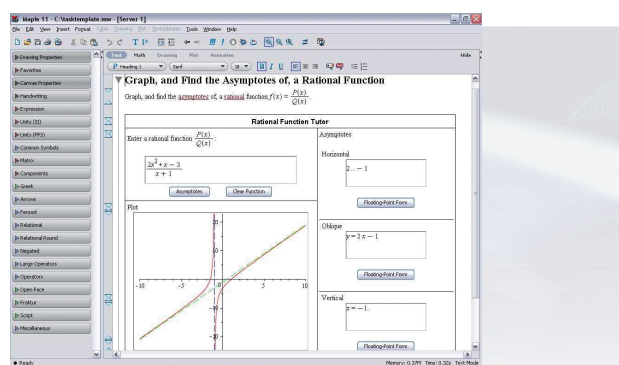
Maple 11 - C:\tasktemplate.mw - [Server 1]

File Edit View Insert Format Table Drawing Plot Spreadsheet Tools Window Help

Drawing Properties
Favorites
Canvas Properties
Handwriting
Expression
Units (SI)
Units (FPS)
Common Symbols
Matrix
Components
Greek
Arrows
Fenced
Relational
Relational Round
Negated
Large Operators
Operators
Open Face
Fraktur
Script
Miscellaneous

Text Math Drawing Plot Animation

Heading 1 Serif

Hide

Graph, and Find the Asymptotes of, a Rational Function

Graph, and find the asymptotes of, a rational function $f(x) = \frac{P(x)}{Q(x)}$.

Rational Function Tutor

Enter a rational function $\frac{P(x)}{Q(x)}$.

$\frac{2x^3 + x - 3}{x + 1}$

Asymptotes Clear Function

Plot

20

10

-10 -5 5 10

-10

-20

Asymptotes

Horizontal

2... - 1

Floating-Point Form

Oblique

$y = 2x - 1$

Floating-Point Form

Vertical

$x = -1.$

Floating-Point Form

Ready

Memory: 0.37M Time: 0.32s Text Mode